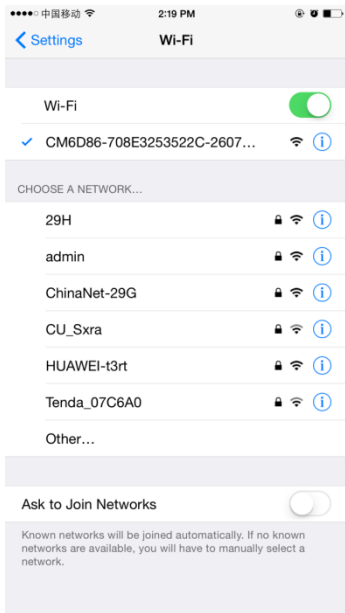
●●●●○ 中国移动 2:19 PM

Settings Wi-Fi

Wi-Fi

✓ CM6D86-708E3253522C-2607...

CHOOSE A NETWORK...

29H

admin

ChinaNet-29G

CU_Sxra

HUAWEI-t3rt

Tenda_07C6A0

Other...

Ask to Join Networks

Known networks will be joined automatically. If no known networks are available, you will have to manually select a network.